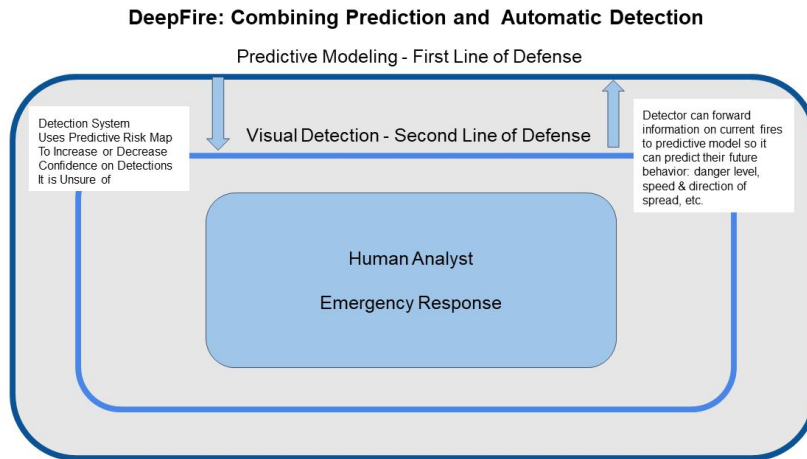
DeepFire: Combining Prediction and Automatic Detection

Predictive Modeling - First Line of Defense

Detection System Uses Predictive Risk Map To Increase or Decrease Confidence on Detections It is Unsure of

Visual Detection - Second Line of Defense

Detector can forward information on current fires to predictive model so it can predict their future behavior: danger level, speed & direction of spread, etc.

Human Analyst

Emergency Response